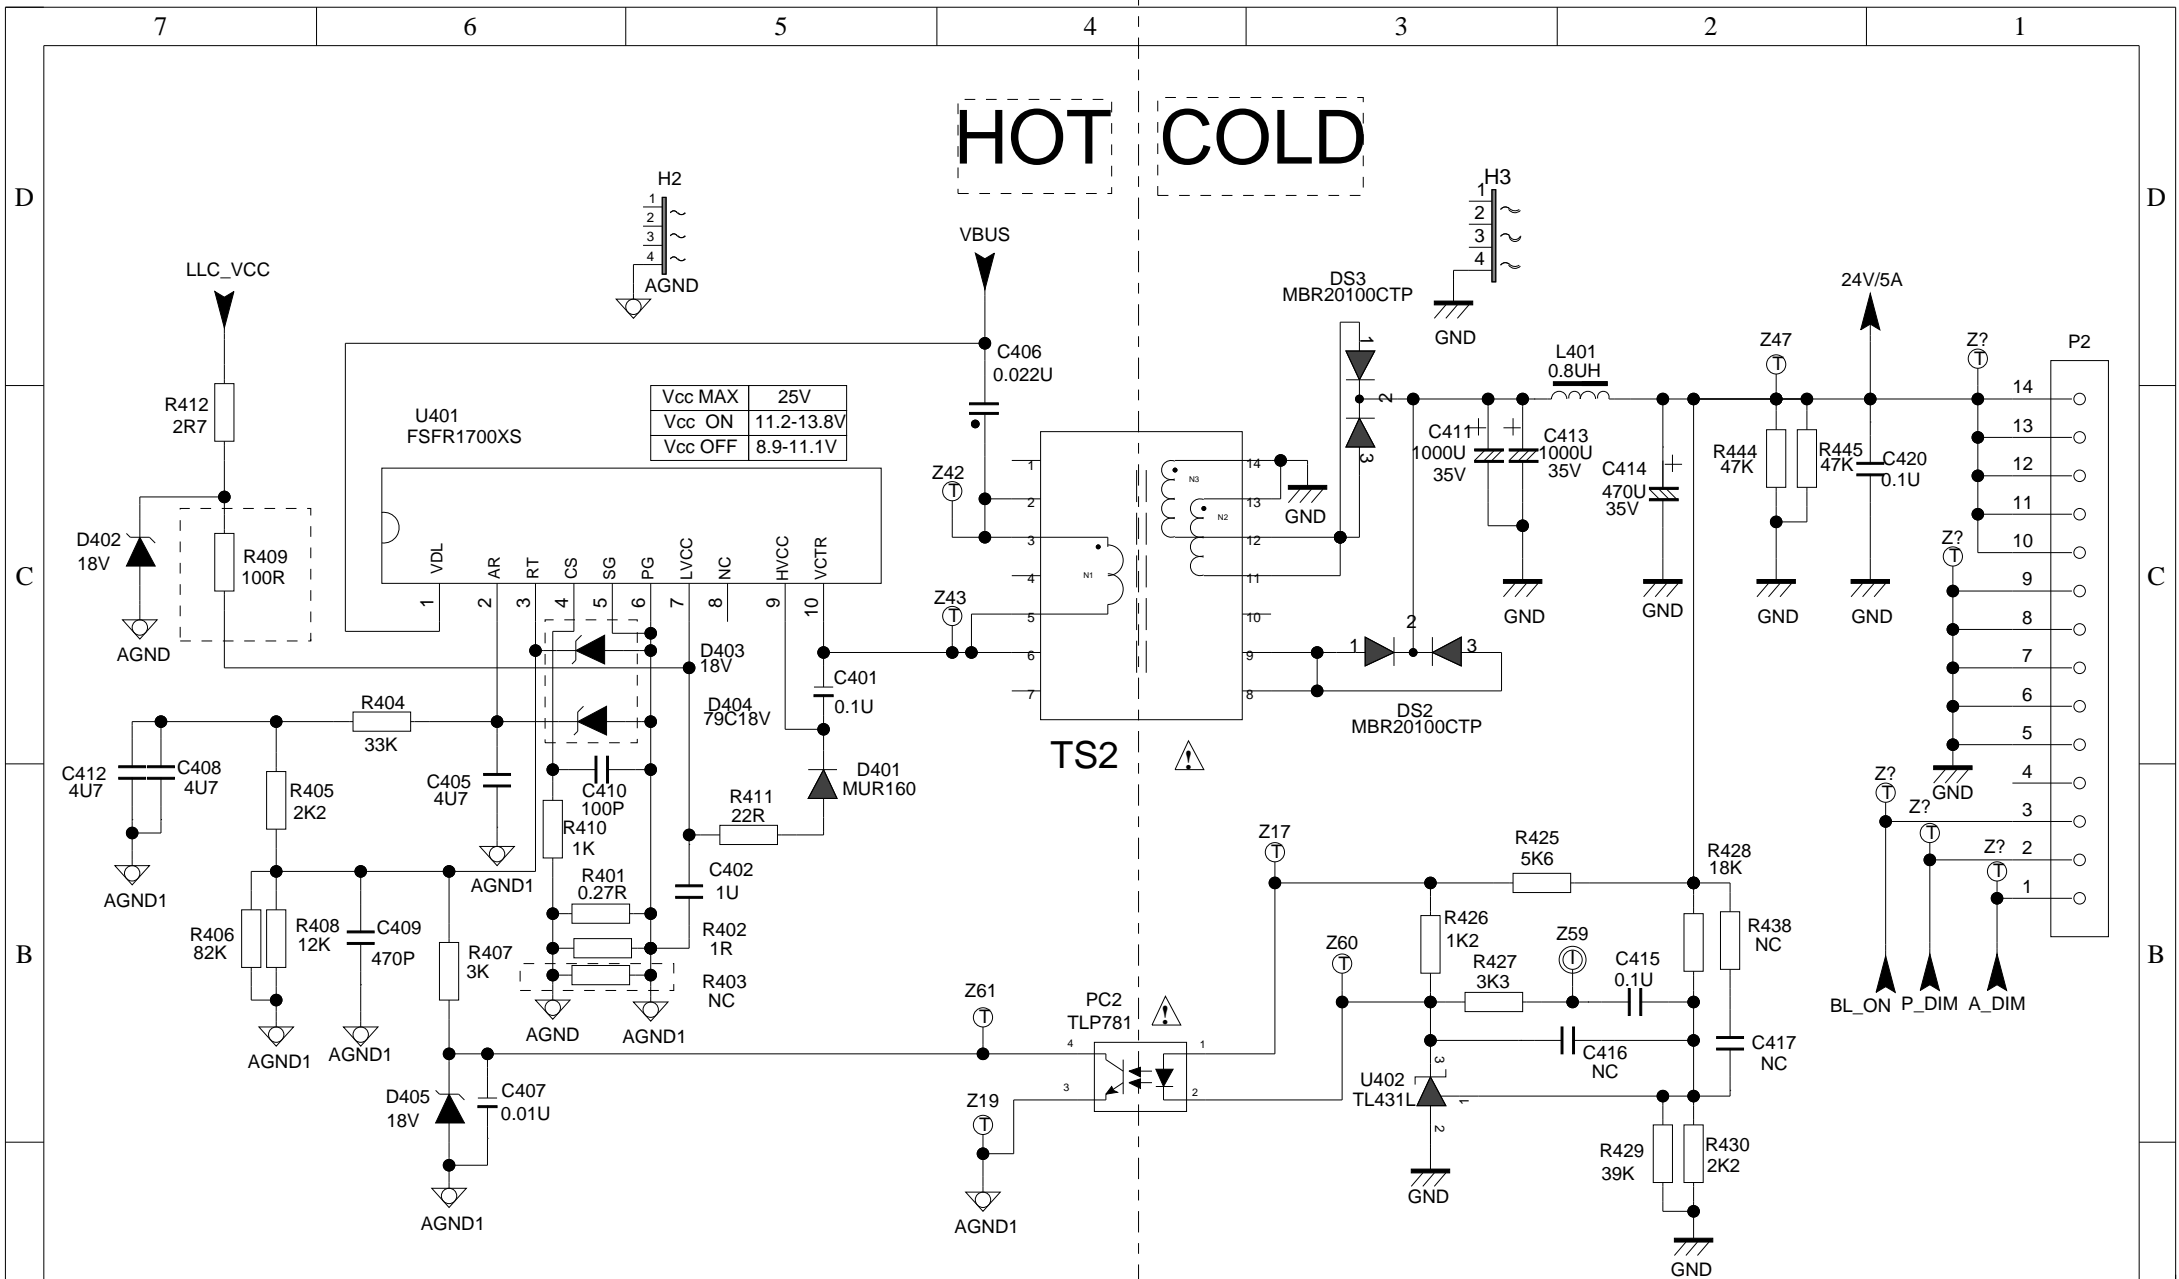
7 6 5 4 3 2 1

D

HOT COLD

H2
1
2
3
4
AGND

H3
1
2
3
4
GND

VBUS

LLC_VCC

DS3
MBR20100CTP

24V/5A

C406
0.022U

Z47

L401
0.8UH

Z?

P2

R412
2R7

U401
FSFR1700XS

| Vcc MAX | 25V |
|---|---|
| Vcc ON | 11.2-13.8V |
| Vcc OFF | 8.9-11.1V |

C411 1000U 35V
C413 1000U 35V
C414 470U 35V
R444 47K
R445 47K
C420 0.1U

Z42

14
13
12
11
10
9
8
7
6
5
4
3
2
1

D402
18V

R409
100R

VDL AR RT CS SG PG LVCC NC HVCC VCTR
1 2 3 4 5 6 7 8 9 10

N1 N2 N3

GND

Z?

C

Z43

AGND

D403
18V

D404
79C18V

C401
0.1U

DS2
MBR20100CTP

R404
33K

C412 4U7
C408 4U7

R405
2K2

C405
4U7

C410
100P

D401
MUR160

TS2

Z?
GND

Z?

R411
22R

R410
1K

Z17

R425
5K6

R428
18K

Z?

AGND1

AGND1

C402
1U

R401
0.27R

R406
82K

R408
12K

C409
470P

R407
3K

R402
1R

R403
NC

R426
1K2

Z60

R427
3K3

Z59

C415
0.1U

R438
NC

BL_ON P_DIM A_DIM

B

AGND AGND1

Z61

PC2
TLP781

AGND1 AGND1

C416
NC

C417
NC

D405
18V

C407
0.01U

Z19

U402
TL431L

R429
39K

R430
2K2

AGND1

AGND1

GND

GND